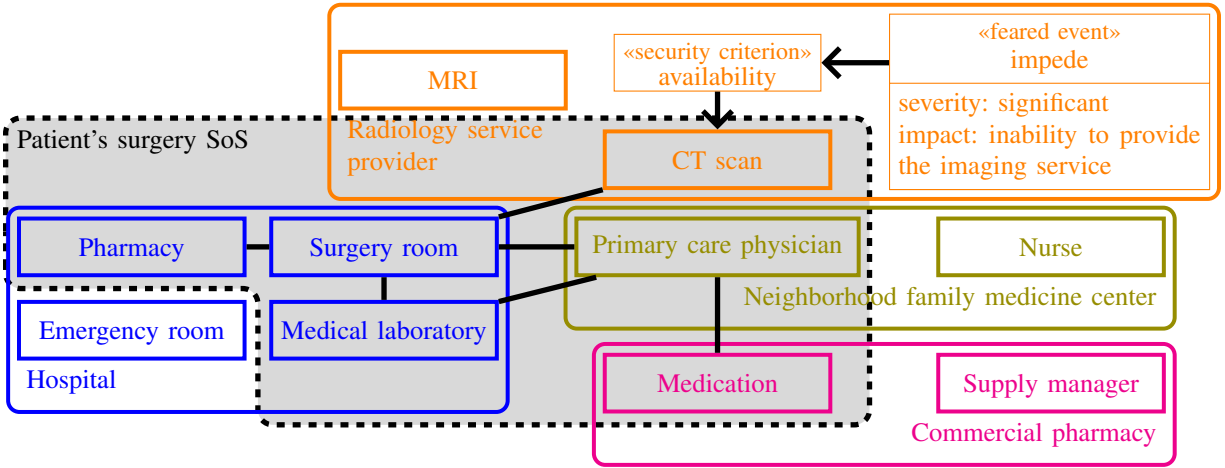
MRI

«security criterion»
availability

«feared event»
impede

severity: significant
impact: inability to provide the imaging service

Radiology service provider

Patient's surgery SoS

CT scan

Pharmacy

Surgery room

Primary care physician

Nurse

Neighborhood family medicine center

Emergency room

Medical laboratory

Hospital

Medication

Supply manager

Commercial pharmacy